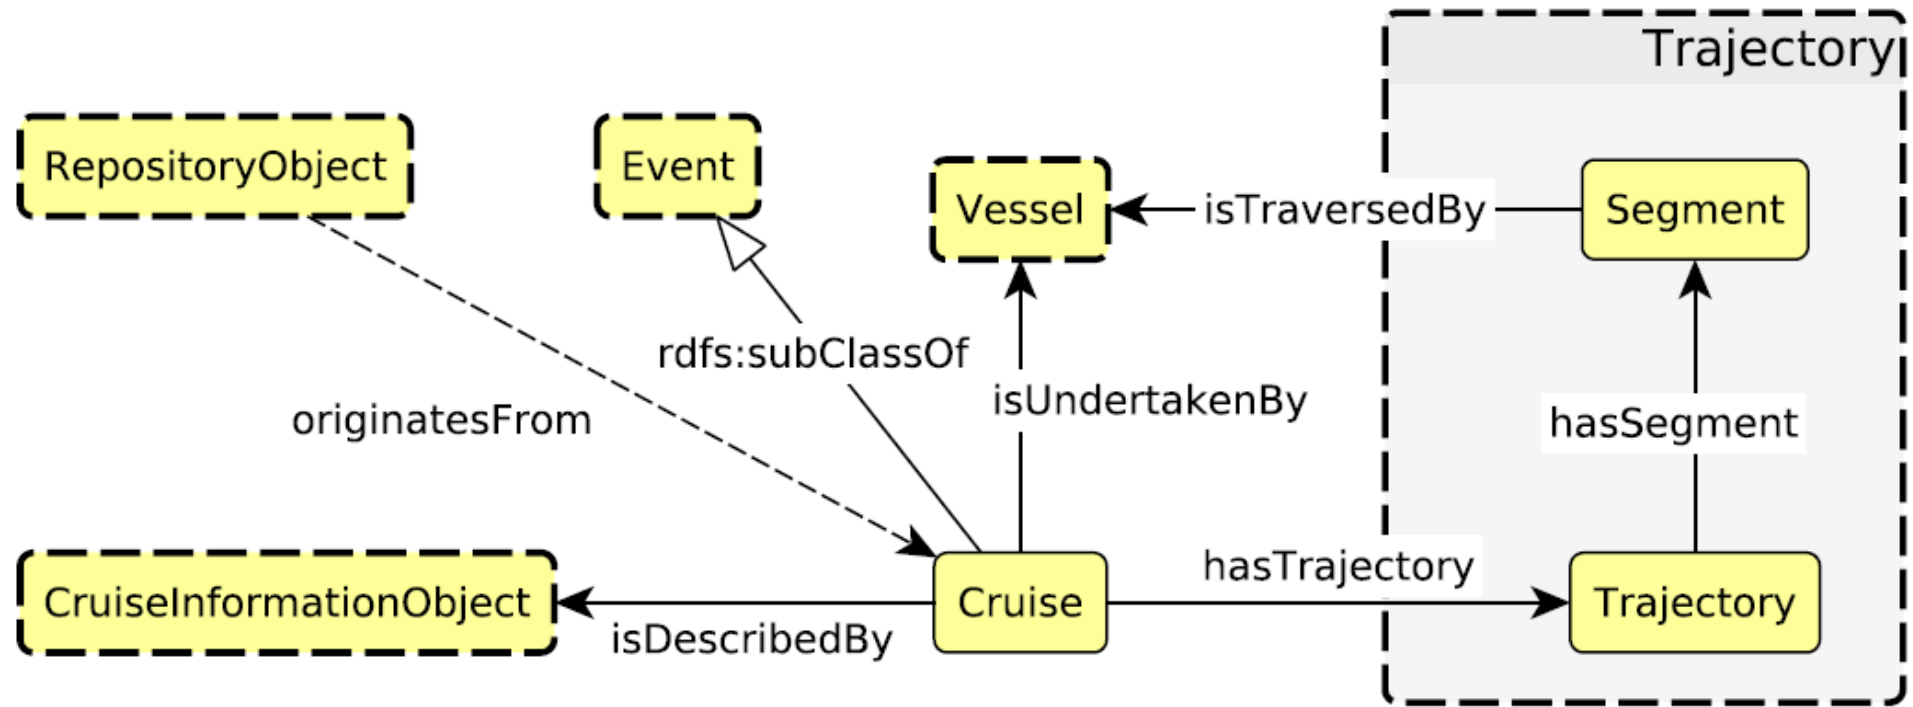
Trajectory

RepositoryObject

Event

Vessel

isTraversedBy

Segment

rdfs:subClassOf

isUndertakenBy

originatesFrom

hasSegment

hasTrajectory

CruiseInformationObject

Cruise

Trajectory

isDescribedBy